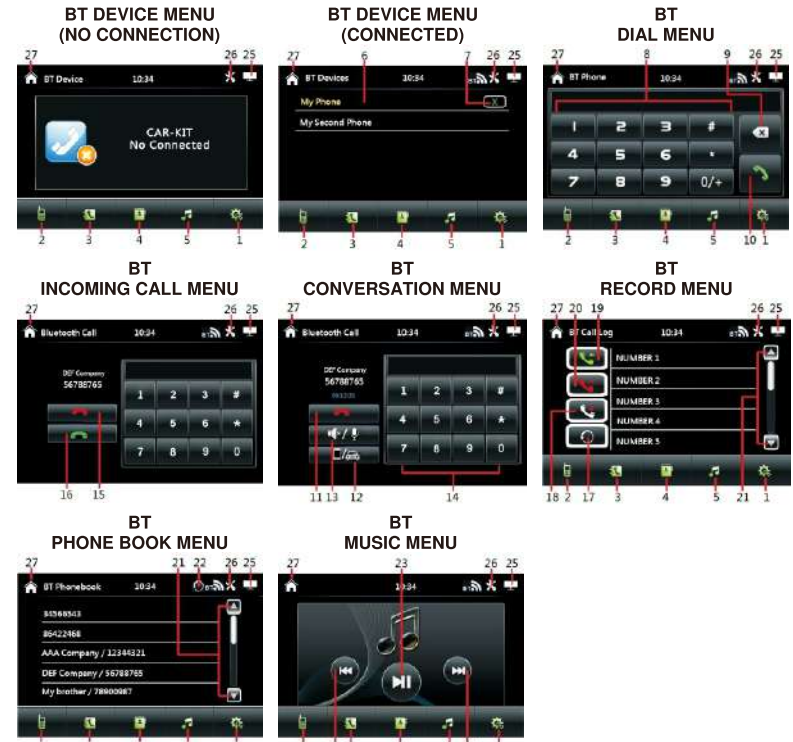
BT DEVICE MENU
(NO CONNECTION)

27 26 25
BT Device 10:34
CAR-KIT
No Connected
2 3 4 5 1

BT DEVICE MENU
(CONNECTED)

27 6 7 26 25
BT Devices 10:34
My Phone
My Second Phone
2 3 4 5 1

BT
DIAL MENU

27 8 9 26 25
BT Phone 10:34
1 2 3 #
4 5 6 *
7 8 9 0/+
2 3 4 5 10 1

BT
INCOMING CALL MENU

27 26 25
Bluetooth Call 10:34
DEF Company
56788765
1 2 3 #
4 5 6 *
7 8 9 0
16 15

BT
CONVERSATION MENU

27 26 25
Bluetooth Call 10:34
DEF Company
56788765
1 2 3 #
4 5 6 *
7 8 9 0
11 13 12 14

BT
RECORD MENU

27 20 19 26 25
BT Call Log 10:34
NUMBER 1
NUMBER 2
NUMBER 3
NUMBER 4
NUMBER 5
18 2 17 3 4 5 21 1

BT
PHONE BOOK MENU

27 21 22 26 25
BT Phonebook 10:34
54568543
86422468
AAA Company / 12344321
DEF Company / 56788765
My brother / 78900987

BT
MUSIC MENU

27 23 26 25
10:34